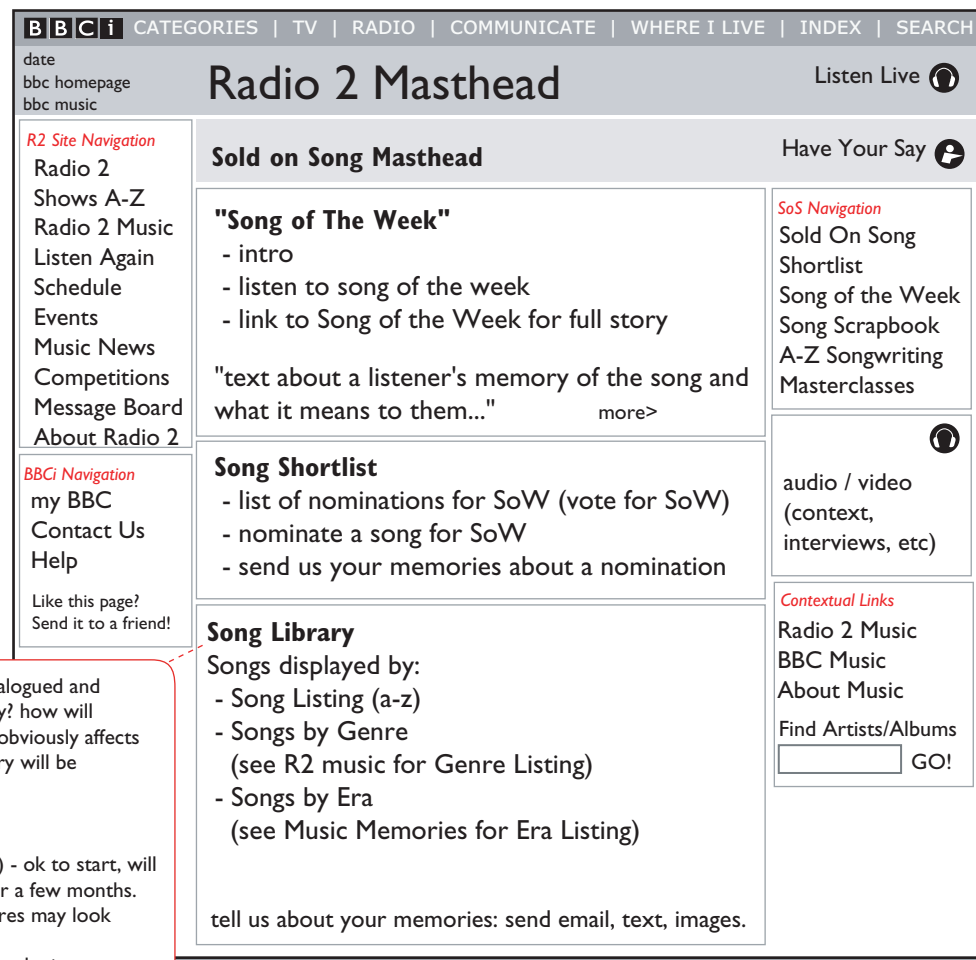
BBCi CATEGORIES | TV | RADIO | COMMUNICATE | WHERE I LIVE | INDEX | SEARCH

date
bbc homepage
bbc music

Radio 2 Masthead

Listen Live

R2 Site Navigation
Radio 2
Shows A-Z
Radio 2 Music
Listen Again
Schedule
Events
Music News
Competitions
Message Board
About Radio 2

BBCi Navigation
my BBC
Contact Us
Help

Like this page? Send it to a friend!

Sold on Song Masthead

Have Your Say

"Song of The Week"
- intro
- listen to song of the week
- link to Song of the Week for full story

"text about a listener's memory of the song and what it means to them..." more>

Song Shortlist
- list of nominations for SoW (vote for SoW)
- nominate a song for SoW
- send us your memories about a nomination

Song Library
Songs displayed by:
- Song Listing (a-z)
- Songs by Genre
(see R2 music for Genre Listing)
- Songs by Era
(see Music Memories for Era Listing)

tell us about your memories: send email, text, images.

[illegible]alogued and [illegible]y? how will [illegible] obviously affects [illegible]ry will be

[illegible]) - ok to start, will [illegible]r a few months. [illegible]res may look

SoS Navigation
Sold On Song
Shortlist
Song of the Week
Song Scrapbook
A-Z Songwriting
Masterclasses

audio / video (context, interviews, etc)

Contextual Links
Radio 2 Music
BBC Music
About Music
Find Artists/Albums
GO!